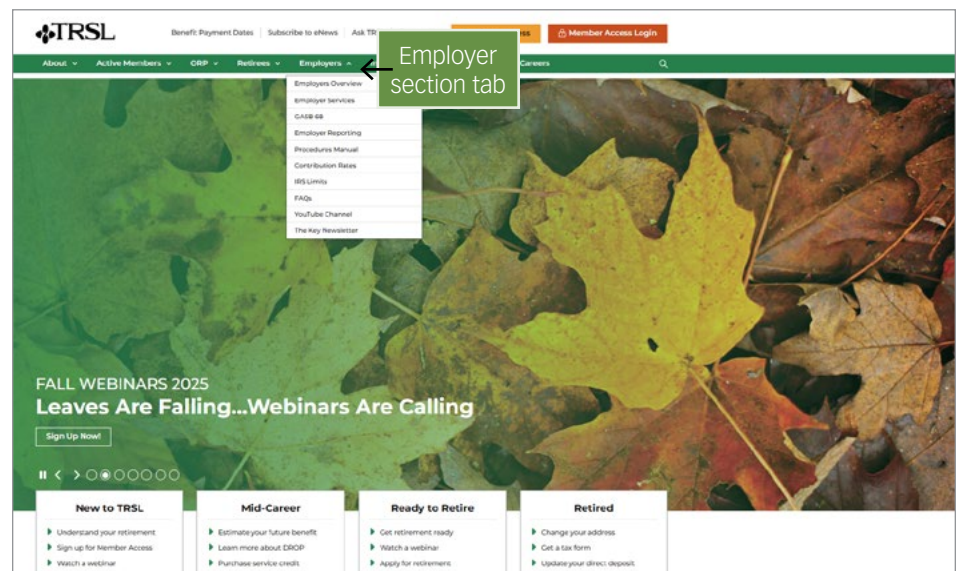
TRSL

Benefit Payment Dates | Subscribe to eNews | Ask TR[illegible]

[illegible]ss

Member Access Login

About | Active Members | ORP | Retirees | Employers | Careers

Employer section tab

Employers Overview
Employer Services
GASB 68
Employer Reporting
Procedures Manual
Contribution Rates
IRS Limits
FAQs
YouTube Channel
The Key Newsletter

FALL WEBINARS 2025
Leaves Are Falling...Webinars Are Calling

Sign Up Now!

New to TRSL
Understand your retirement
Sign up for Member Access
Watch a webinar

Mid-Career
Estimate your future benefit
Learn more about DROP
Purchase service credit

Ready to Retire
Get retirement ready
Watch a webinar
Apply for retirement

Retired
Change your address
Get a tax form
Update your direct deposit